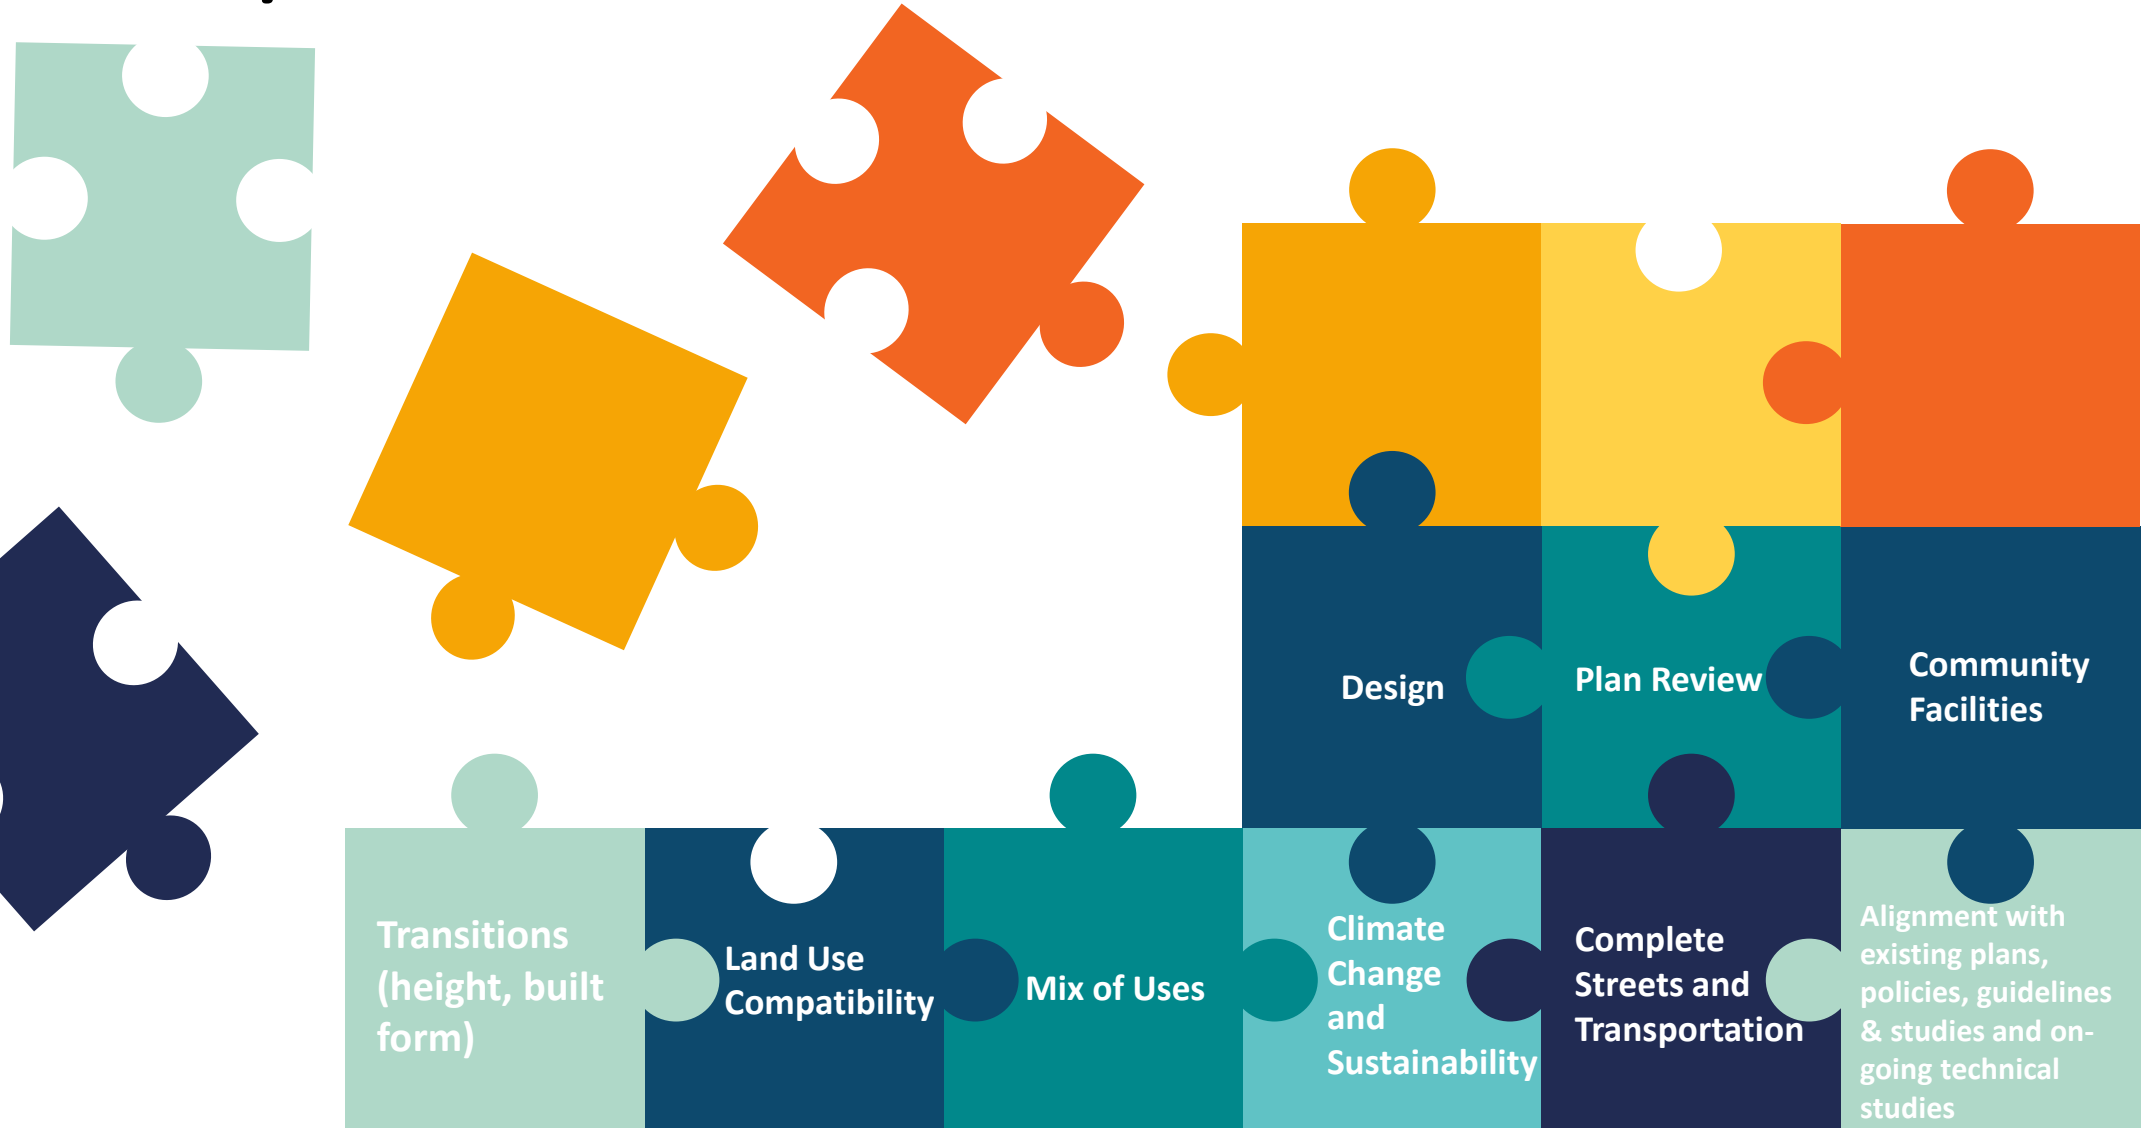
Design

Plan Review

Community Facilities

Transitions (height, built form)

Land Use Compatibility

Mix of Uses

Climate Change and Sustainability

Complete Streets and Transportation

Alignment with existing plans, policies, guidelines & studies and on-going technical studies